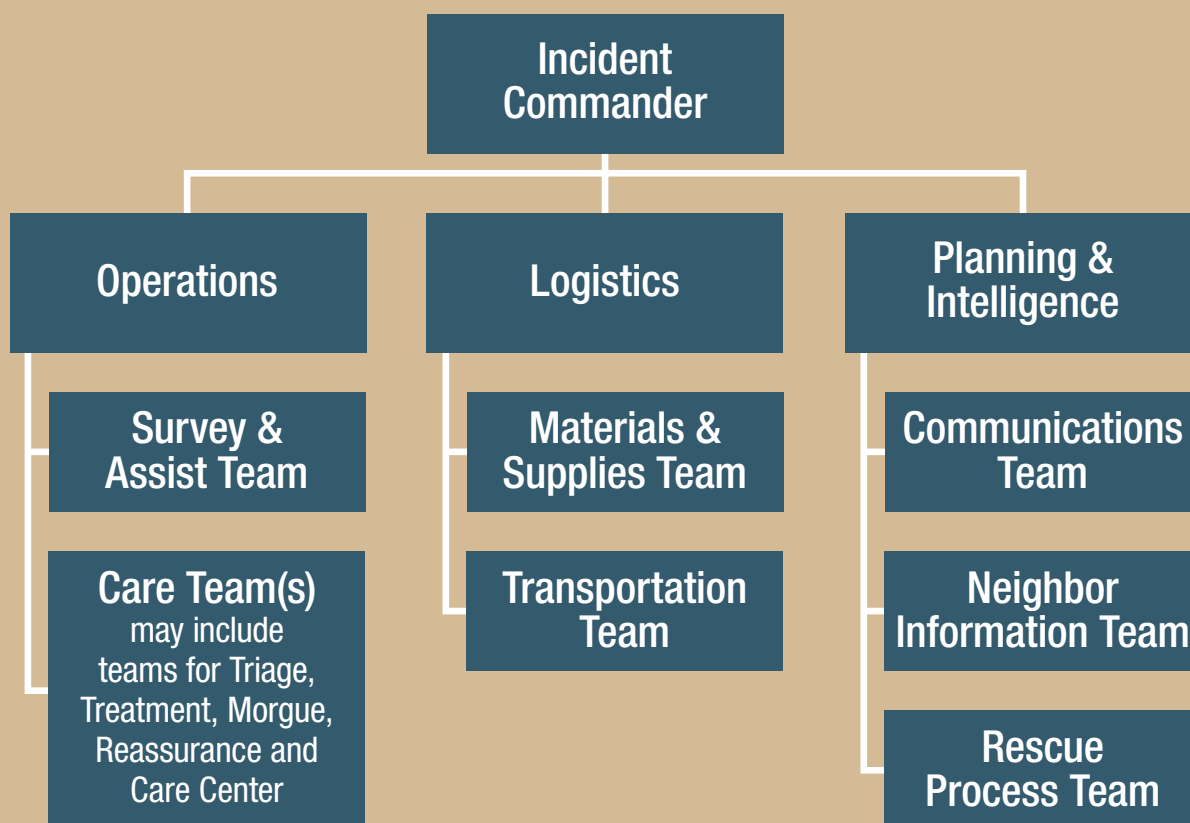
Incident Commander

Operations

Survey & Assist Team

Care Team(s) may include teams for Triage, Treatment, Morgue, Reassurance and Care Center

Logistics

Materials & Supplies Team

Transportation Team

Planning & Intelligence

Communications Team

Neighbor Information Team

Rescue Process Team